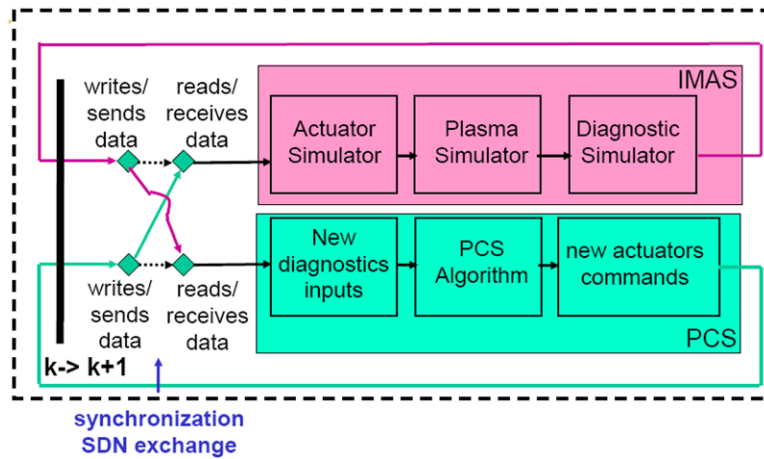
writes/ sends data

reads/ receives data

IMAS

Actuator Simulator

Plasma Simulator

Diagnostic Simulator

New diagnostics inputs

PCS Algorithm

new actuators commands

writes/ sends data

reads/ receives data

PCS

k-> k+1

synchronization SDN exchange